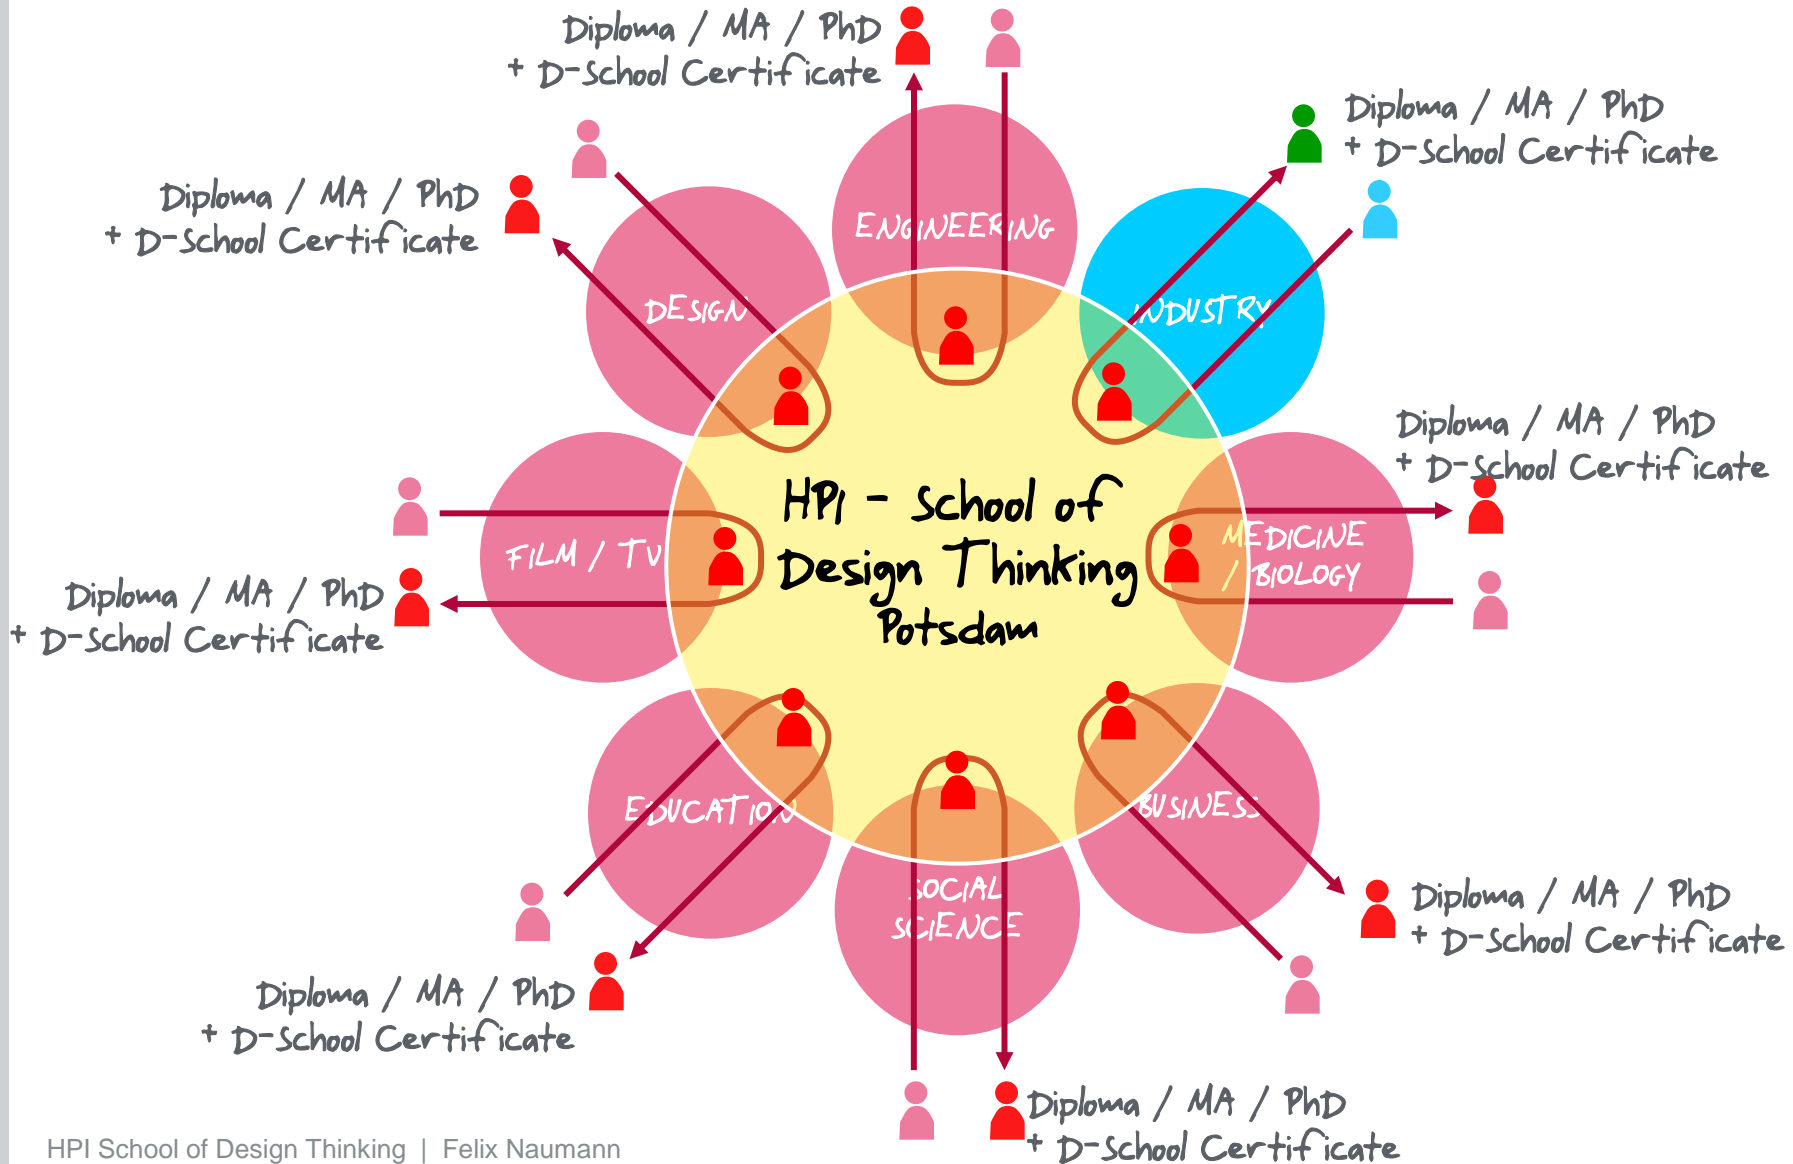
Diploma / MA / PhD
+ D-School Certificate

Diploma / MA / PhD
+ D-School Certificate

Diploma / MA / PhD
+ D-School Certificate

ENGINEERING

DESIGN

INDUSTRY

HPI - School of Design Thinking Potsdam

Diploma / MA / PhD
+ D-School Certificate

FILM / TV

MEDICINE / BIOLOGY

Diploma / MA / PhD
+ D-School Certificate

EDUCATION

SOCIAL SCIENCE

BUSINESS

Diploma / MA / PhD
+ D-School Certificate

Diploma / MA / PhD
+ D-School Certificate

Diploma / MA / PhD
+ D-School Certificate

HPI School of Design Thinking | Felix Naumann